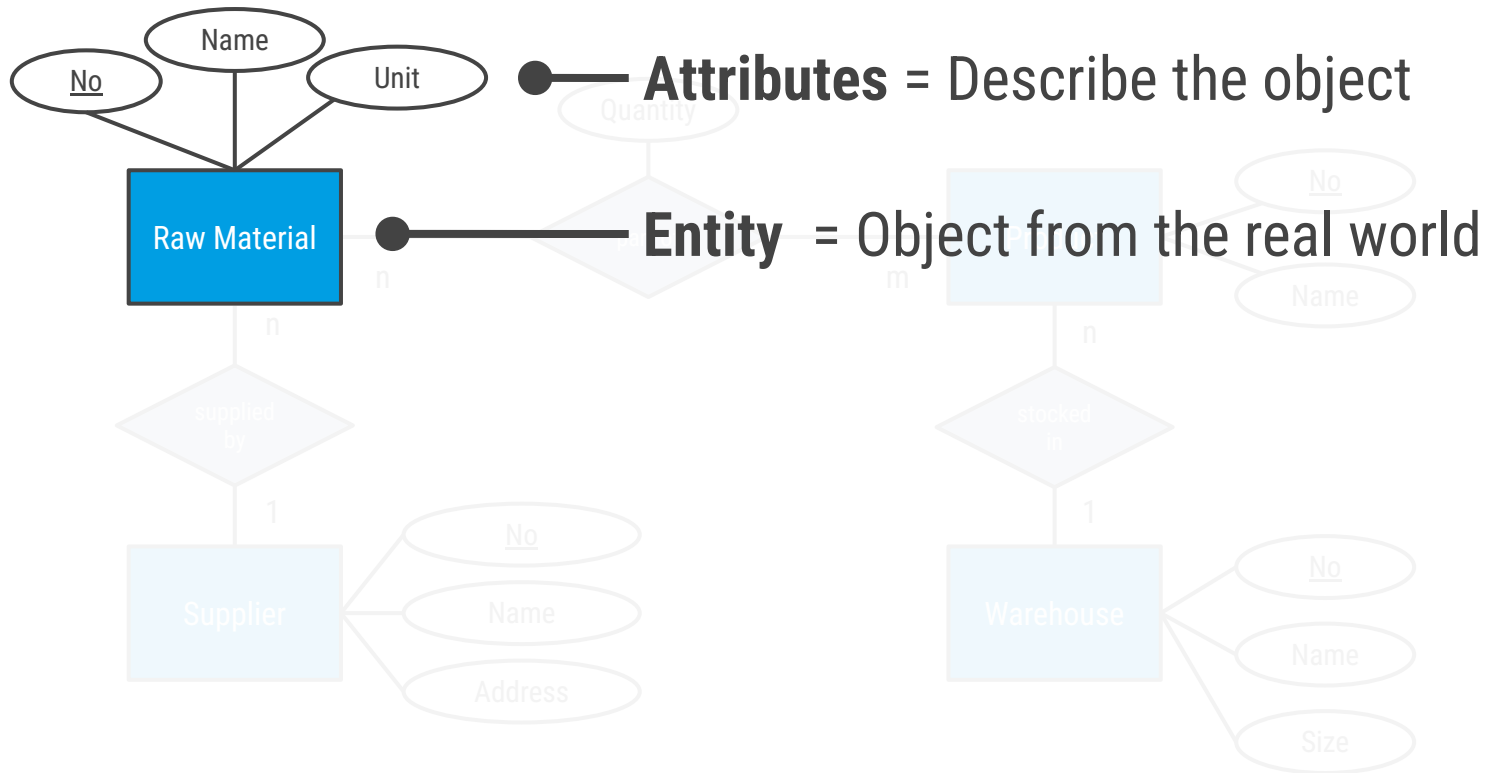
Name

No

Unit

Attributes = Describe the object

Quantity

Raw Material

Entity = Object from the real world

n

m

No

Name

n

n

supplied by

stocked in

1

1

No

Supplier

Name

Address

Warehouse

No

Name

Size